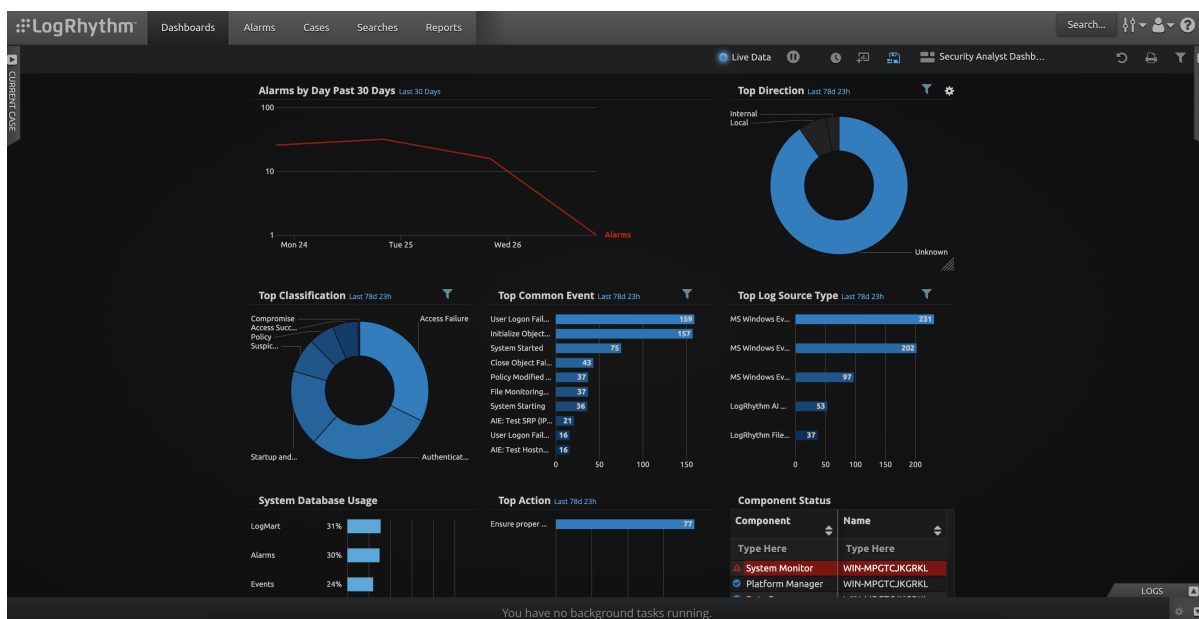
LogRhythm Dashboards Alarms Cases Searches Reports Search...

CURRENT CASE

Live Data Security Analyst Dashb...

Alarms by Day Past 30 Days Last 30 Days

100
10
1
Mon 24 Tue 25 Wed 26
Alarms

Top Direction Last 78d 23h

Internal
Local
Unknown

Top Classification Last 78d 23h

Compromise
Access Succ...
Policy
Suspic...
Access Failure
Startup and...
Authenticat...

Top Common Event Last 78d 23h

| | |
|---|---|
| User Logon Fail... | 159 |
| Initialize Object... | 157 |
| System Started | 75 |
| Close Object Fai... | 43 |
| Policy Modified ... | 37 |
| File Monitoring... | 37 |
| System Starting | 36 |
| AIE: Test SRP (IP... | 21 |
| User Logon Fail... | 16 |
| AIE: Test Hostn... | 16 |

0 50 100 150

Top Log Source Type Last 78d 23h

| | |
|---|---|
| MS Windows Ev... | 231 |
| MS Windows Ev... | 202 |
| MS Windows Ev... | 97 |
| LogRhythm AI ... | 53 |
| LogRhythm File... | 37 |

0 50 100 150 200

System Database Usage

| | |
|---|---|
| LogMart | 31% |
| Alarms | 30% |
| Events | 24% |

Top Action Last 78d 23h

Ensure proper ... 77

Component Status

| Component | Name |
|---|---|
| Type Here | Type Here |
| System Monitor | WIN-MPGTCJKGRKL |
| Platform Manager | WIN-MPGTCJKGRKL |

LOGS

You have no background tasks running.